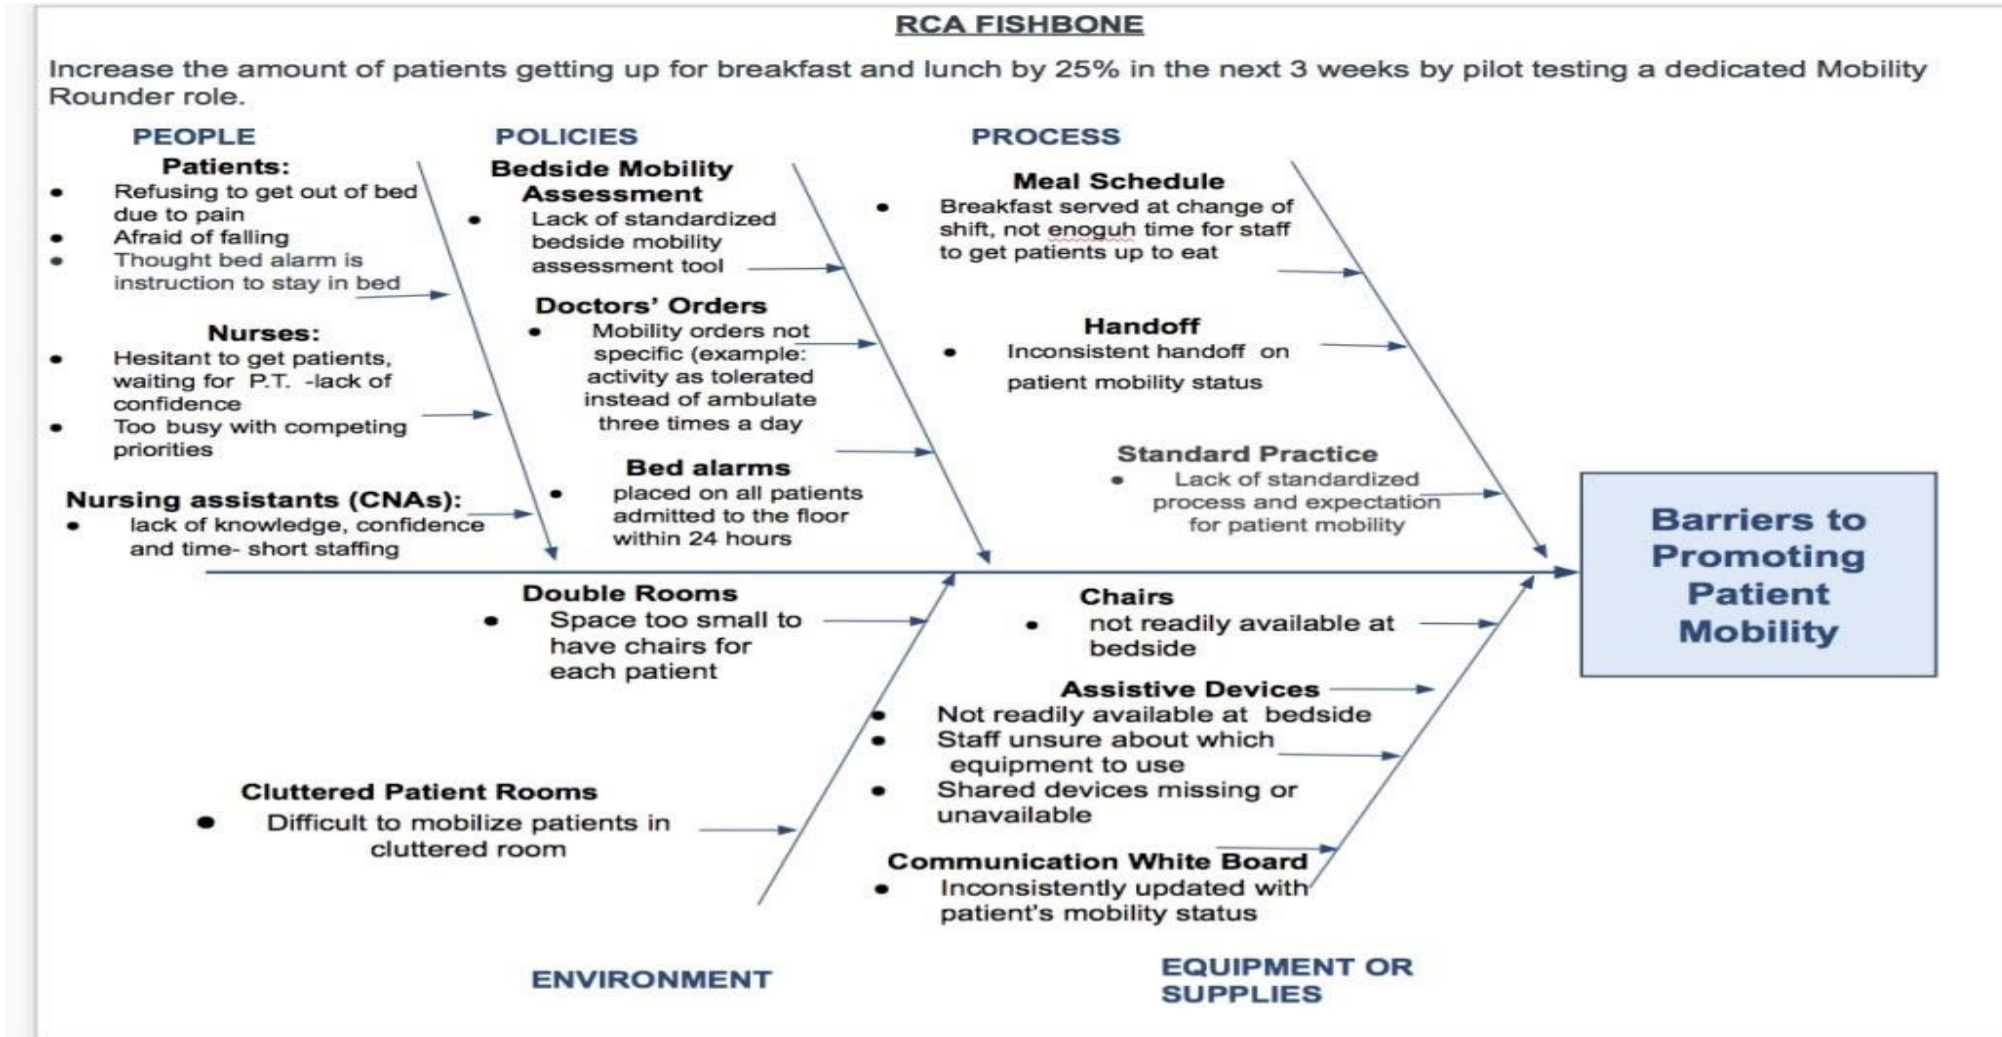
RCA FISHBONE

Increase the amount of patients getting up for breakfast and lunch by 25% in the next 3 weeks by pilot testing a dedicated Mobility Rounder role.

PEOPLE

Patients:
- Refusing to get out of bed due to pain
- Afraid of falling
- Thought bed alarm is instruction to stay in bed

Nurses:
- Hesitant to get patients, waiting for P.T. -lack of confidence
- Too busy with competing priorities

Nursing assistants (CNAs):
- lack of knowledge, confidence and time- short staffing

POLICIES

Bedside Mobility Assessment
- Lack of standardized bedside mobility assessment tool

Doctors' Orders
- Mobility orders not specific (example: activity as tolerated instead of ambulate three times a day

Bed alarms
- placed on all patients admitted to the floor within 24 hours

PROCESS

Meal Schedule
- Breakfast served at change of shift, not enoguh time for staff to get patients up to eat

Handoff
- Inconsistent handoff on patient mobility status

Standard Practice
- Lack of standardized process and expectation for patient mobility

Barriers to Promoting Patient Mobility

Double Rooms
- Space too small to have chairs for each patient

Cluttered Patient Rooms
- Difficult to mobilize patients in cluttered room

Chairs
- not readily available at bedside

Assistive Devices
- Not readily available at bedside
- Staff unsure about which equipment to use
- Shared devices missing or unavailable

Communication White Board
- Inconsistently updated with patient's mobility status

ENVIRONMENT

EQUIPMENT OR SUPPLIES